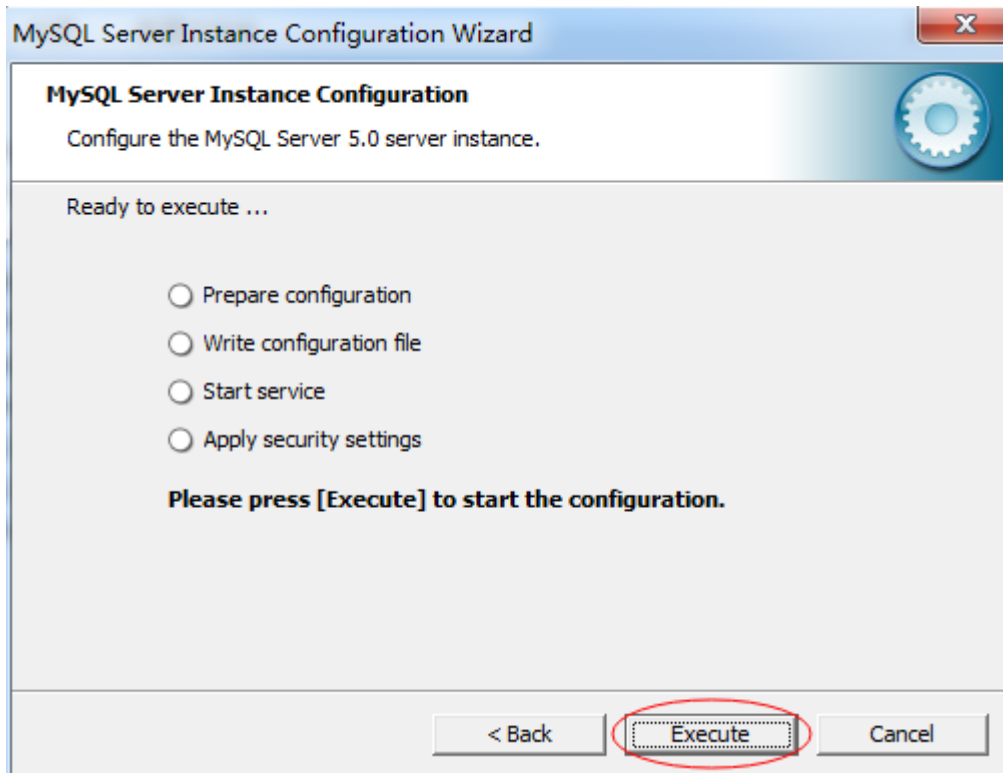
MySQL Server Instance Configuration Wizard

MySQL Server Instance Configuration

Configure the MySQL Server 5.0 server instance.

Ready to execute ...

Prepare configuration

Write configuration file

Start service

Apply security settings

Please press [Execute] to start the configuration.

< Back

Execute

Cancel